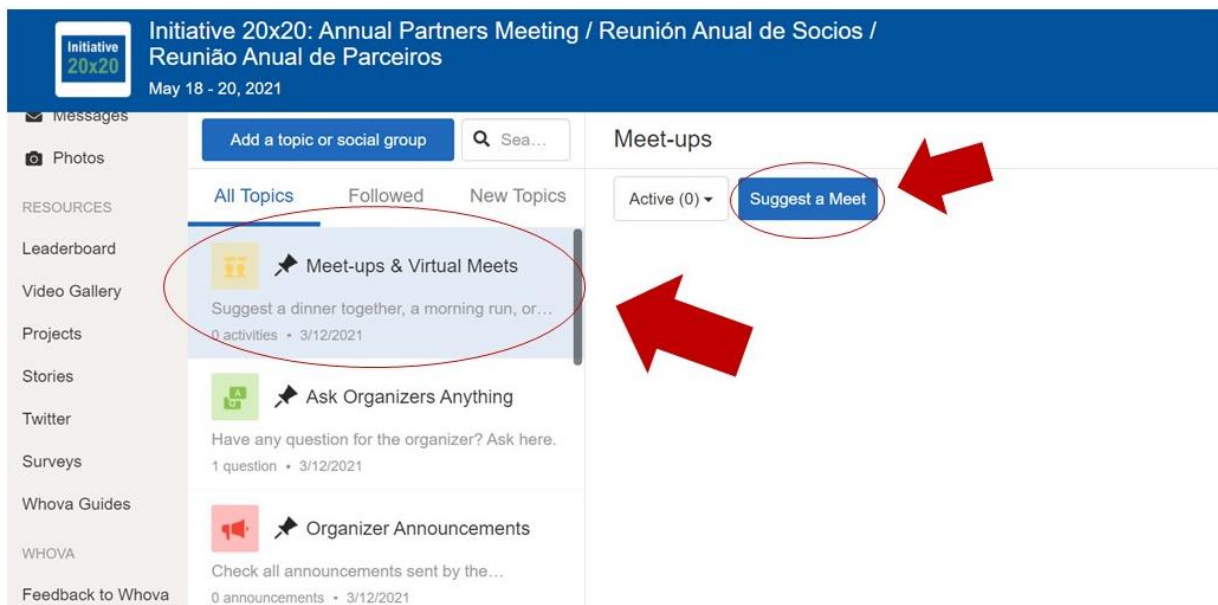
Initiative 20x20

Initiative 20x20: Annual Partners Meeting / Reunión Anual de Socios / Reunião Anual de Parceiros

May 18 - 20, 2021

Messages

Photos

RESOURCES

Leaderboard

Video Gallery

Projects

Stories

Twitter

Surveys

Whova Guides

WHOVA

Feedback to Whova

Add a topic or social group

Sea...

All Topics

Followed

New Topics

Meet-ups & Virtual Meets

Suggest a dinner together, a morning run, or...

0 activities • 3/12/2021

Ask Organizers Anything

Have any question for the organizer? Ask here.

1 question • 3/12/2021

Organizer Announcements

Check all announcements sent by the...

0 announcements • 3/12/2021

Meet-ups

Active (0)

Suggest a Meet